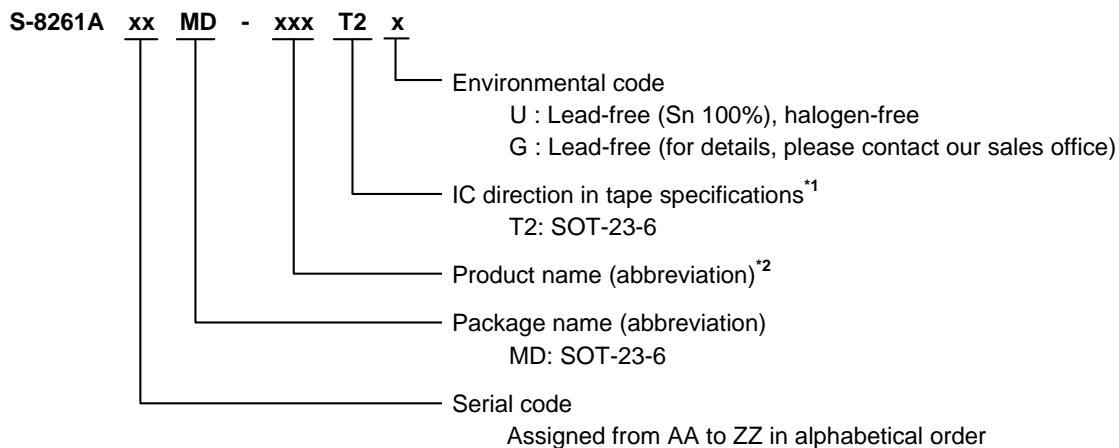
S-8261A xx MD - xxx T2 x

Environmental code
U : Lead-free (Sn 100%), halogen-free
G : Lead-free (for details, please contact our sales office)

IC direction in tape specifications$^{*1}$
T2: SOT-23-6

Product name (abbreviation)$^{*2}$

Package name (abbreviation)
MD: SOT-23-6

Serial code
Assigned from AA to ZZ in alphabetical order